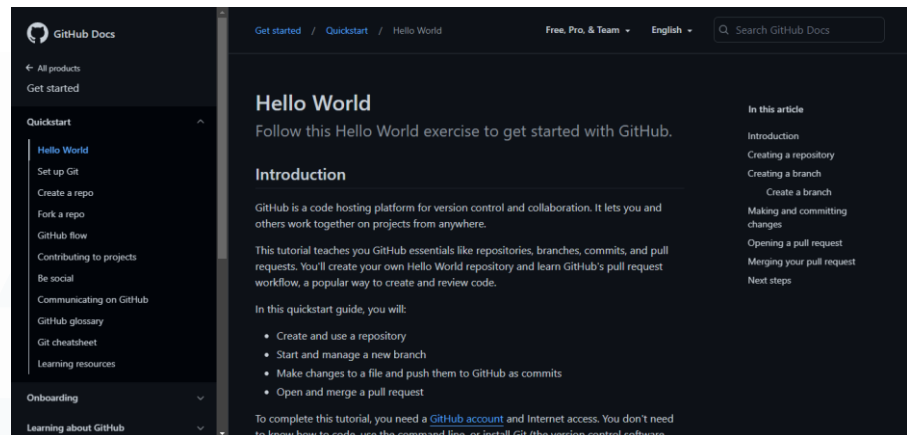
GitHub Docs

← All products
Get started

Quickstart
Hello World
Set up Git
Create a repo
Fork a repo
GitHub flow
Contributing to projects
Be social
Communicating on GitHub
GitHub glossary
Git cheatsheet
Learning resources

Onboarding

Learning about GitHub

Get started / Quickstart / Hello World

Free, Pro, & Team

English

Search GitHub Docs

Hello World

Follow this Hello World exercise to get started with GitHub.

Introduction

GitHub is a code hosting platform for version control and collaboration. It lets you and others work together on projects from anywhere.

This tutorial teaches you GitHub essentials like repositories, branches, commits, and pull requests. You'll create your own Hello World repository and learn GitHub's pull request workflow, a popular way to create and review code.

In this quickstart guide, you will:

- Create and use a repository
- Start and manage a new branch
- Make changes to a file and push them to GitHub as commits
- Open and merge a pull request

To complete this tutorial, you need a GitHub account and Internet access. You don't need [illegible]

In this article
Introduction
Creating a repository
Creating a branch
Create a branch
Making and committing changes
Opening a pull request
Merging your pull request
Next steps